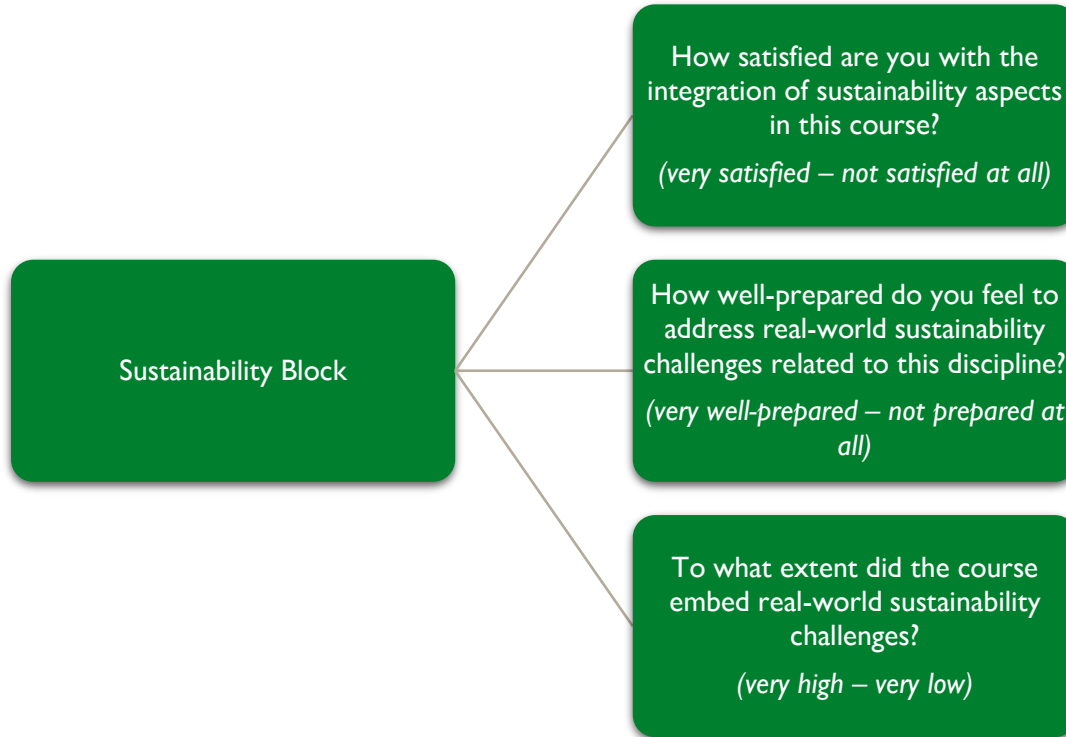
Sustainability Block

How satisfied are you with the integration of sustainability aspects in this course?

*(very satisfied – not satisfied at all)*

How well-prepared do you feel to address real-world sustainability challenges related to this discipline?

*(very well-prepared – not prepared at all)*

To what extent did the course embed real-world sustainability challenges?

*(very high – very low)*